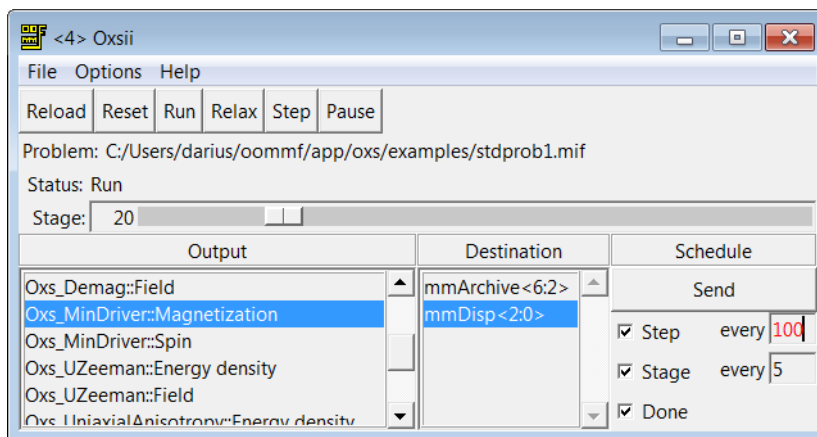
<4> Oxsii

File Options Help

Reload Reset Run Relax Step Pause

Problem: C:/Users/darius/oommf/app/oxs/examples/stdprob1.mif

Status: Run

Stage: 20

| Output | Destination | Schedule |
|---|---|---|
| Oxs_Demag::Field | mmArchive<6:2> | Send |
| Oxs_MinDriver::Magnetization | mmDisp<2:0> | ☑ Step every 100 |
| Oxs_MinDriver::Spin | | ☑ Stage every 5 |
| Oxs_UZeeman::Energy density | | ☑ Done |
| Oxs_UZeeman::Field | | |
| Oxs_UniaxialAnisotropy::Energy density | | |